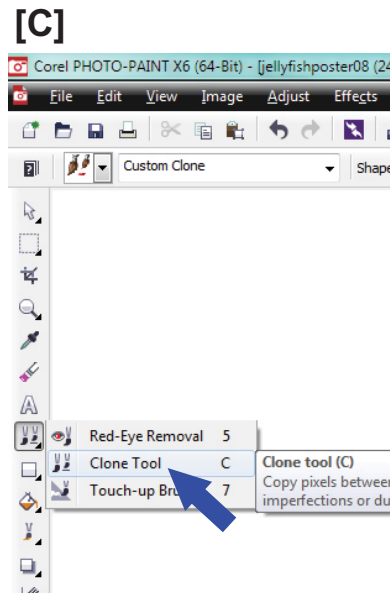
[C]

Corel PHOTO-PAINT X6 (64-Bit) - [jellyfishposter08 (24

File Edit View Image Adjust Effects

Custom Clone

Shape

Red-Eye Removal 5

Clone Tool C

Touch-up Bru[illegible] 7

Clone tool (C)

Copy pixels betwee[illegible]

imperfections or du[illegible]